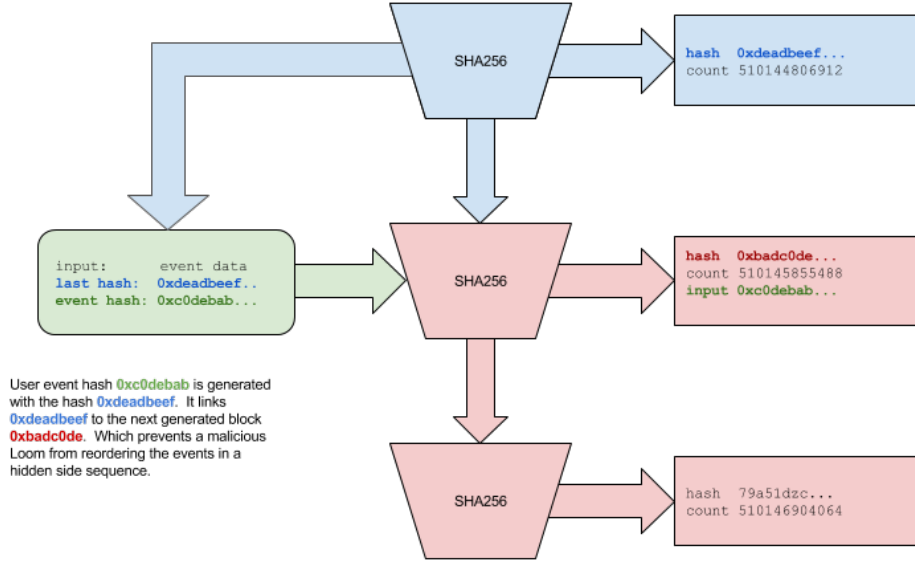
SHA256

hash 0xdeadbeef...
count 510144806912

input: event data
last hash: 0xdeadbeef..
event hash: 0xc0debab...

SHA256

hash 0xbadc0de...
count 510145855488
input 0xc0debab...

User event hash 0xc0debab is generated with the hash 0xdeadbeef. It links 0xdeadbeef to the next generated block 0xbadc0de. Which prevents a malicious Loom from reordering the events in a hidden side sequence.

SHA256

hash 79a51dzc...
count 510146904064